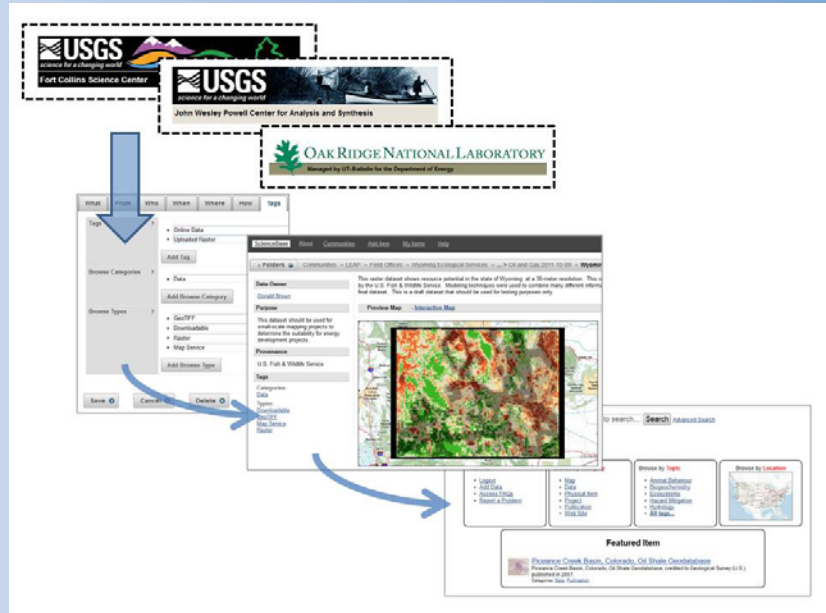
USGS
science for a changing world
Fort Collins Science Center

USGS
science for a changing world
John Wesley Powell Center for Analysis and Synthesis

OAK RIDGE NATIONAL LABORATORY
Managed by UT-Battelle for the Department of Energy

What From Who When Where How Tags

Tags
• Online Data
• Uploaded Raster
Add Tag

Browse Categories
• Data
Add Browse Category

Browse Types
• GeoTIFF
• Downloadable
• Raster
• Map Service
Add Browse Type

Save Cancel Delete

ScienceBase About Communities Add Item My Items Help

» Folders Communities » LEAP » Field Offices » Wyoming Ecological Services » ... » Oil and Gas 2011-10-09 » Wyomi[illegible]

Data Owner
Donald Brown

Purpose
This dataset should be used for small-scale mapping projects to determine the suitability for energy development projects.

Provenance
U.S. Fish & Wildlife Service

Tags
Categories:
Data
Types:
Downloadable
GeoTIFF
Map Service
Raster

This raster dataset shows resource potential in the state of Wyoming at a 30-meter resolution. This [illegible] by the U.S. Fish & Wildlife Service. Modeling techniques were used to combine many different inform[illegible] final dataset. This is a draft dataset that should be used for testing purposes only.

Preview Map Interactive Map

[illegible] to search... Search Advanced Search

• Logout
• Add Data
• Access FAQs
• Report a Problem

• Map
• Data
• Physical Item
• Project
• Publication
• Web Site

Browse by Topic
• Animal Behavior
• Biogeochemistry
• Ecosystems
• Hazard Mitigation
• Hydrology
• All tags...

Browse by Location

Featured Item
Piceance Creek Basin, Colorado, Oil Shale Geodatabase
Piceance Creek Basin, Colorado, Oil Shale Geodatabase, credited to Geological Survey (U.S.), published in 2007.
Categories: Data, Publication